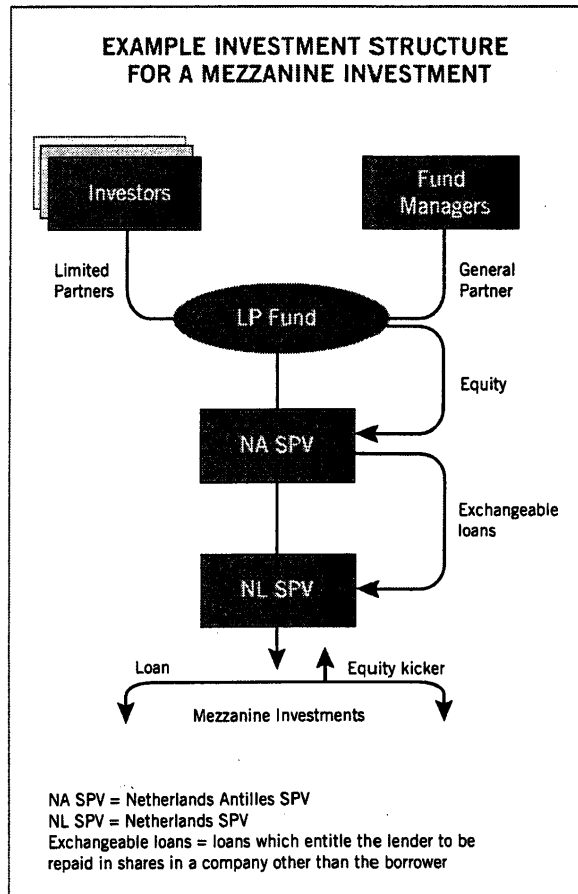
EXAMPLE INVESTMENT STRUCTURE FOR A MEZZANINE INVESTMENT

Investors

Fund Managers

Limited Partners

General Partner

LP Fund

Equity

NA SPV

Exchangeable loans

NL SPV

Loan

Equity kicker

Mezzanine Investments

NA SPV = Netherlands Antilles SPV
NL SPV = Netherlands SPV
Exchangeable loans = loans which entitle the lender to be repaid in shares in a company other than the borrower